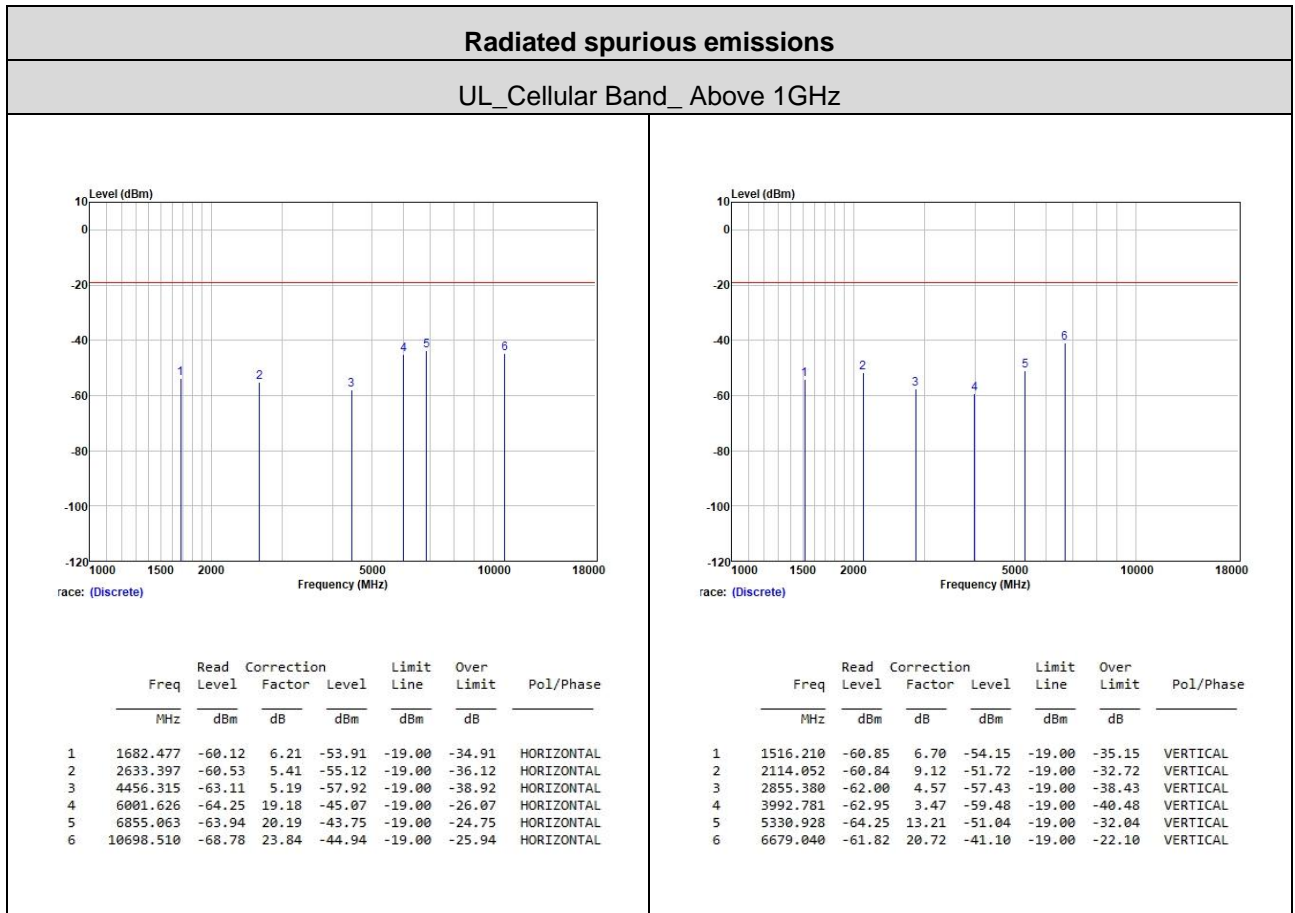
Radiated spurious emissions

UL_Cellular Band_ Above 1GHz

Level (dBm)
10
0
-20
-40
-60
-80
-100
-120
1000 1500 2000 5000 10000 18000
Frequency (MHz)
race: (Discrete)

1 2 3 4 5 6

| | Freq | Read Level | Correction Factor | Level | Limit Line | Over Limit | Pol/Phase |
|---|---|---|---|---|---|---|---|
| | MHz | dBm | dB | dBm | dBm | dB | |
| 1 | 1682.477 | -60.12 | 6.21 | -53.91 | -19.00 | -34.91 | HORIZONTAL |
| 2 | 2633.397 | -60.53 | 5.41 | -55.12 | -19.00 | -36.12 | HORIZONTAL |
| 3 | 4456.315 | -63.11 | 5.19 | -57.92 | -19.00 | -38.92 | HORIZONTAL |
| 4 | 6001.626 | -64.25 | 19.18 | -45.07 | -19.00 | -26.07 | HORIZONTAL |
| 5 | 6855.063 | -63.94 | 20.19 | -43.75 | -19.00 | -24.75 | HORIZONTAL |
| 6 | 10698.510 | -68.78 | 23.84 | -44.94 | -19.00 | -25.94 | HORIZONTAL |

Level (dBm)
10
0
-20
-40
-60
-80
-100
-120
1000 1500 2000 5000 10000 18000
Frequency (MHz)
race: (Discrete)

1 2 3 4 5 6

| | Freq | Read Level | Correction Factor | Level | Limit Line | Over Limit | Pol/Phase |
|---|---|---|---|---|---|---|---|
| | MHz | dBm | dB | dBm | dBm | dB | |
| 1 | 1516.210 | -60.85 | 6.70 | -54.15 | -19.00 | -35.15 | VERTICAL |
| 2 | 2114.052 | -60.84 | 9.12 | -51.72 | -19.00 | -32.72 | VERTICAL |
| 3 | 2855.380 | -62.00 | 4.57 | -57.43 | -19.00 | -38.43 | VERTICAL |
| 4 | 3992.781 | -62.95 | 3.47 | -59.48 | -19.00 | -40.48 | VERTICAL |
| 5 | 5330.928 | -64.25 | 13.21 | -51.04 | -19.00 | -32.04 | VERTICAL |
| 6 | 6679.040 | -61.82 | 20.72 | -41.10 | -19.00 | -22.10 | VERTICAL |